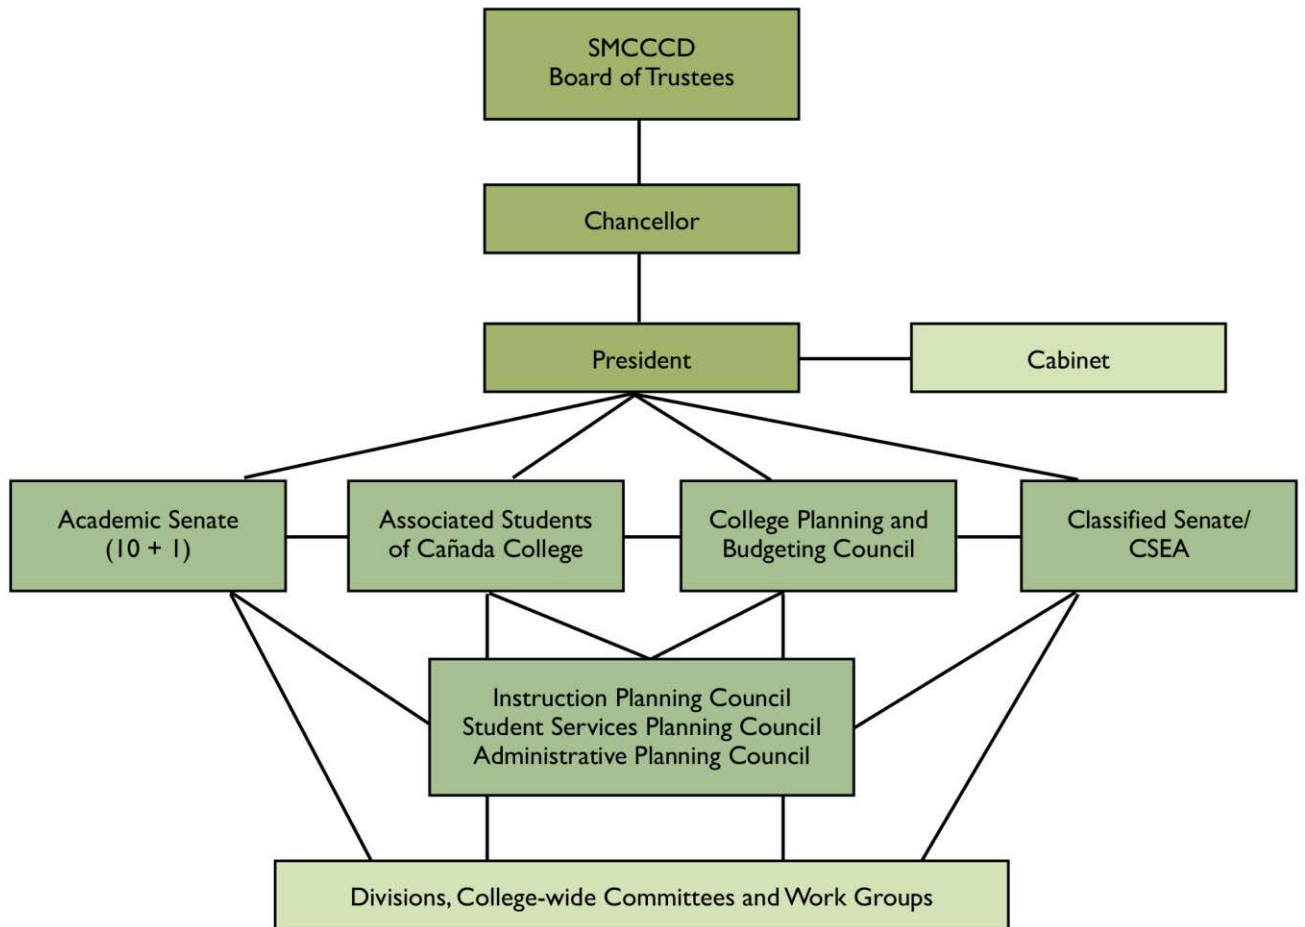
SMCCCD
Board of Trustees

Chancellor

President

Cabinet

Academic Senate
(10 + 1)

Associated Students
of Cañada College

College Planning and
Budgeting Council

Classified Senate/
CSEA

Instruction Planning Council
Student Services Planning Council
Administrative Planning Council

Divisions, College-wide Committees and Work Groups